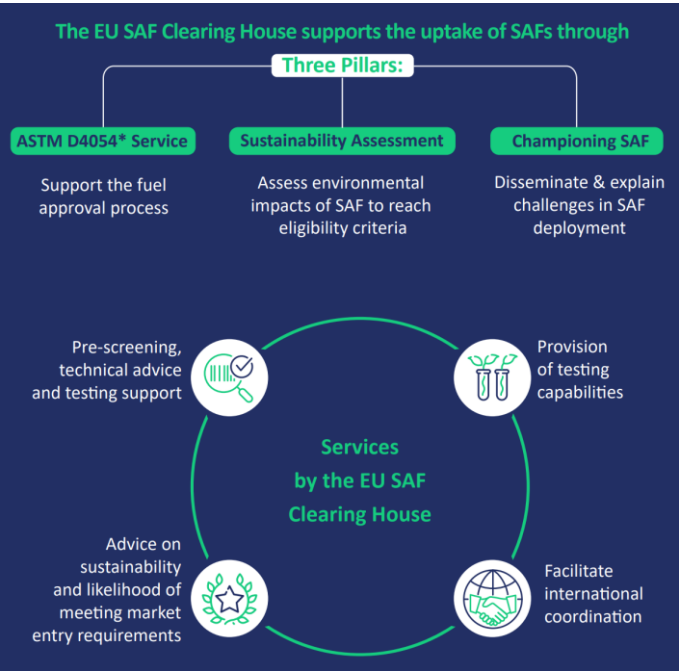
The EU SAF Clearing House supports the uptake of SAFs through

Three Pillars:

ASTM D4054* Service

Support the fuel approval process

Sustainability Assessment

Assess environmental impacts of SAF to reach eligibility criteria

Championing SAF

Disseminate & explain challenges in SAF deployment

Pre-screening, technical advice and testing support

Provision of testing capabilities

Services by the EU SAF Clearing House

Advice on sustainability and likelihood of meeting market entry requirements

Facilitate international coordination